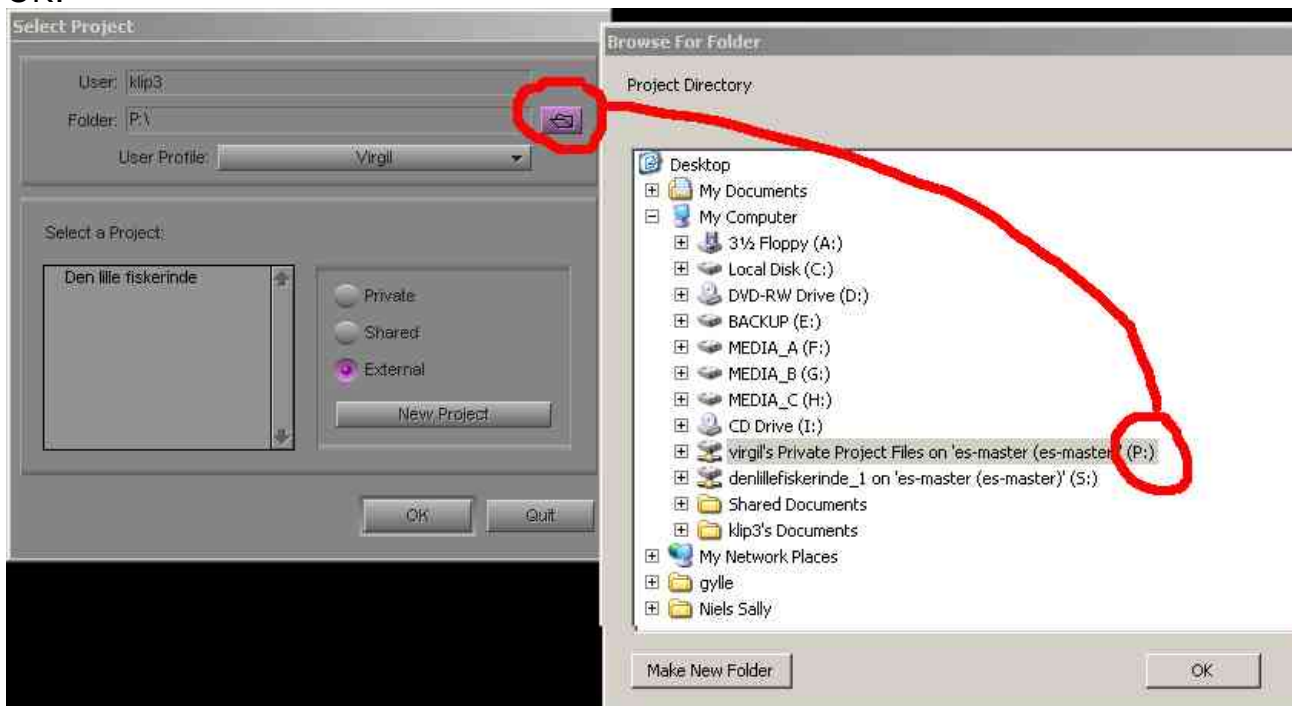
Select Project

User: klip3
Folder: P:\
User Profile: Virgil

Select a Project:
Den lille fiskerinde

Private
Shared
External
New Project

OK
Quit

Browse For Folder

Project Directory

Desktop
My Documents
My Computer
3½ Floppy (A:)
Local Disk (C:)
DVD-RW Drive (D:)
BACKUP (E:)
MEDIA_A (F:)
MEDIA_B (G:)
MEDIA_C (H:)
CD Drive (I:)
virgil's Private Project Files on 'es-master (es-maste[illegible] (P:)
denlillefiskerinde_1 on 'es-master (es-master)' (S:)
Shared Documents
klip3's Documents
My Network Places
gylle
Niels Sally

Make New Folder
OK